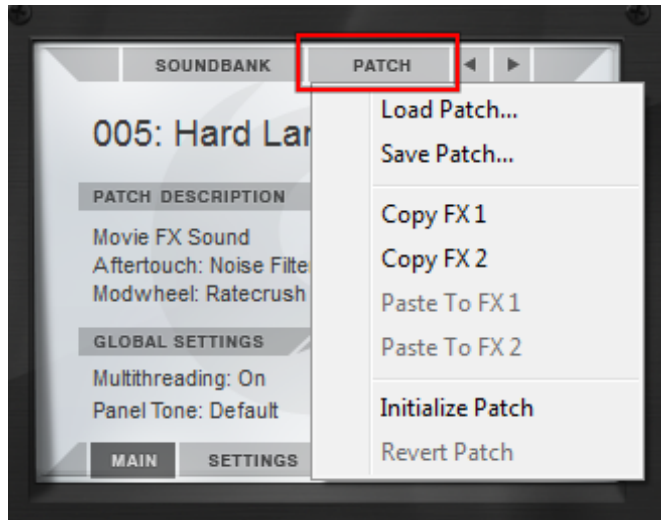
SOUNDBANK PATCH ◀ ▶

005: Hard Lar

PATCH DESCRIPTION

Movie FX Sound
Aftertouch: Noise Filte
Modwheel: Ratecrush

GLOBAL SETTINGS

Multithreading: On
Panel Tone: Default

MAIN SETTINGS

Load Patch...
Save Patch...

Copy FX 1
Copy FX 2
Paste To FX 1
Paste To FX 2

Initialize Patch
Revert Patch